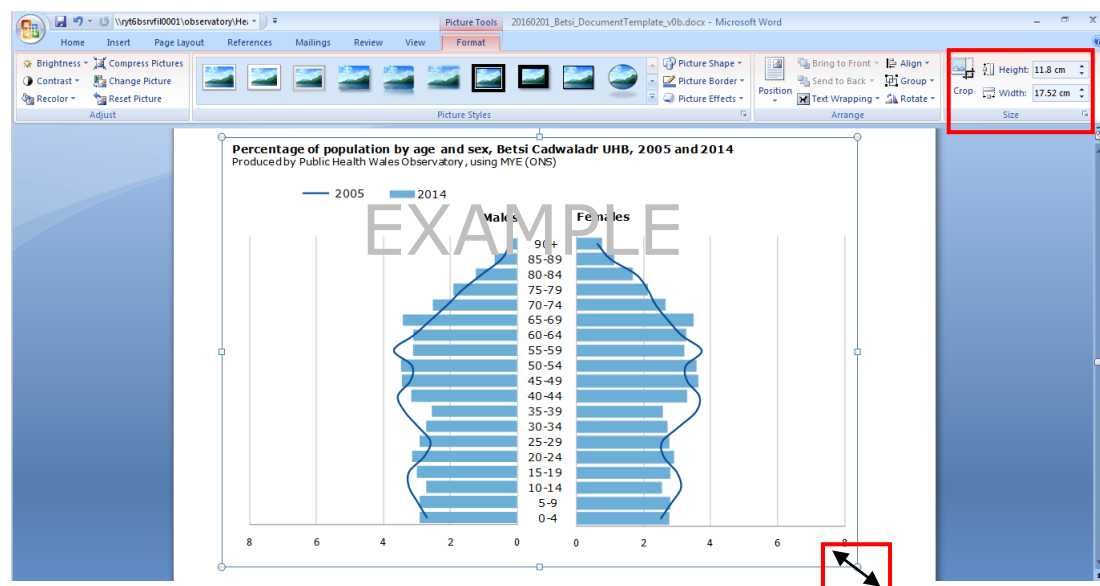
\\ryt6bsrvfil0001\observatory\He: Picture Tools 20160201_Betsi_DocumentTemplate_v0b.docx - Microsoft Word

Home Insert Page Layout References Mailings Review View Format

Brightness Contrast Recolor Compress Pictures Change Picture Reset Picture
Adjust

Picture Styles

Picture Shape Picture Border Picture Effects

Position Bring to Front Send to Back Text Wrapping Align Group Rotate
Arrange

Crop Height: 11.8 cm Width: 17.52 cm
Size

Percentage of population by age and sex, Betsi Cadwaladr UHB, 2005 and 2014
Produced by Public Health Wales Observatory, using MYE (ONS)

2005 2014

EXAMPLE

Males Females

90+
85-89
80-84
75-79
70-74
65-69
60-64
55-59
50-54
45-49
40-44
35-39
30-34
25-29
20-24
15-19
10-14
5-9
0-4

8 6 4 2 0 0 2 4 6 8